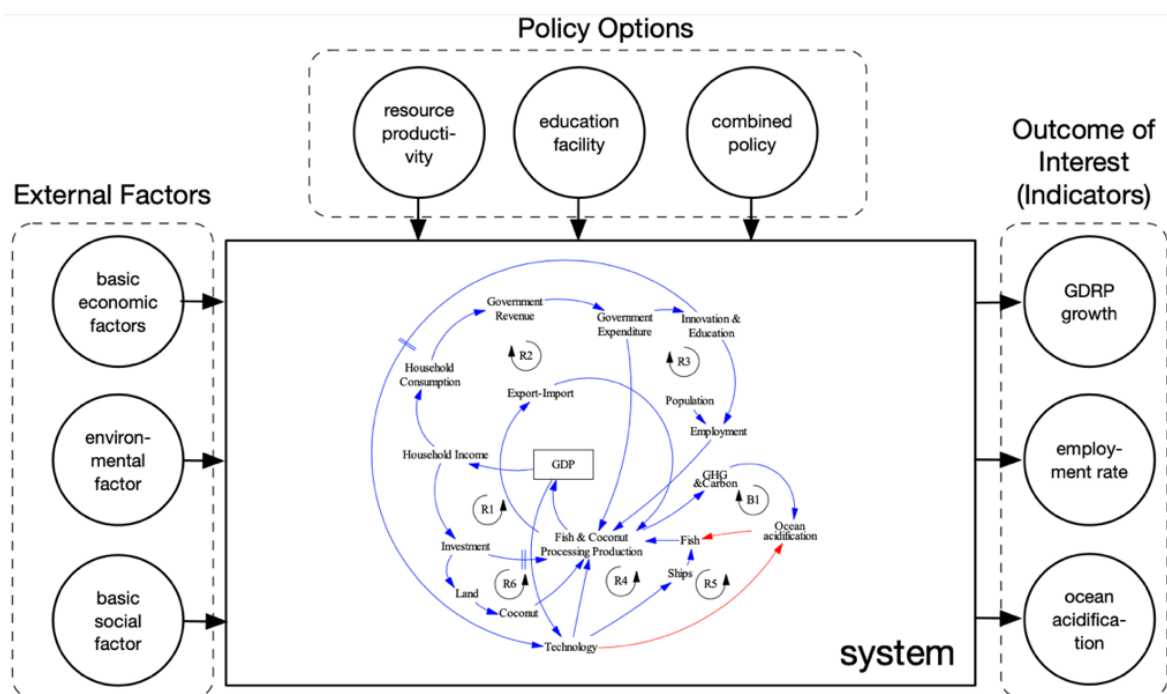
Policy Options

resource productivity

education facility

combined policy

External Factors

basic economic factors

environmental factor

basic social factor

Outcome of Interest (Indicators)

GDRP growth

employment rate

ocean acidification

Government Revenue

Government Expenditure

Innovation & Education

Household Consumption

R2

R3

Export-Import

Population

Employment

Household Income

GDP

GHG &Carbon

B1

R1

Ocean acidification

Fish & Coconut Processing Production

Fish

Investment

R6

R4

Ships

R5

Land

Coconut

Technology

system